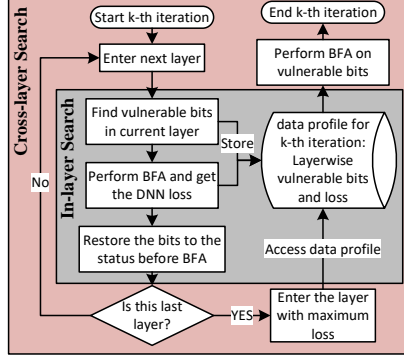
Cross-layer Search

Start k-th iteration

End k-th iteration

Enter next layer

Perform BFA on vulnerable bits

In-layer Search

Find vulnerable bits in current layer

Store

data profile for k-th iteration: Layerwise vulnerable bits and loss

No

Perform BFA and get the DNN loss

Restore the bits to the status before BFA

Access data profile

Is this last layer?

YES

Enter the layer with maximum loss